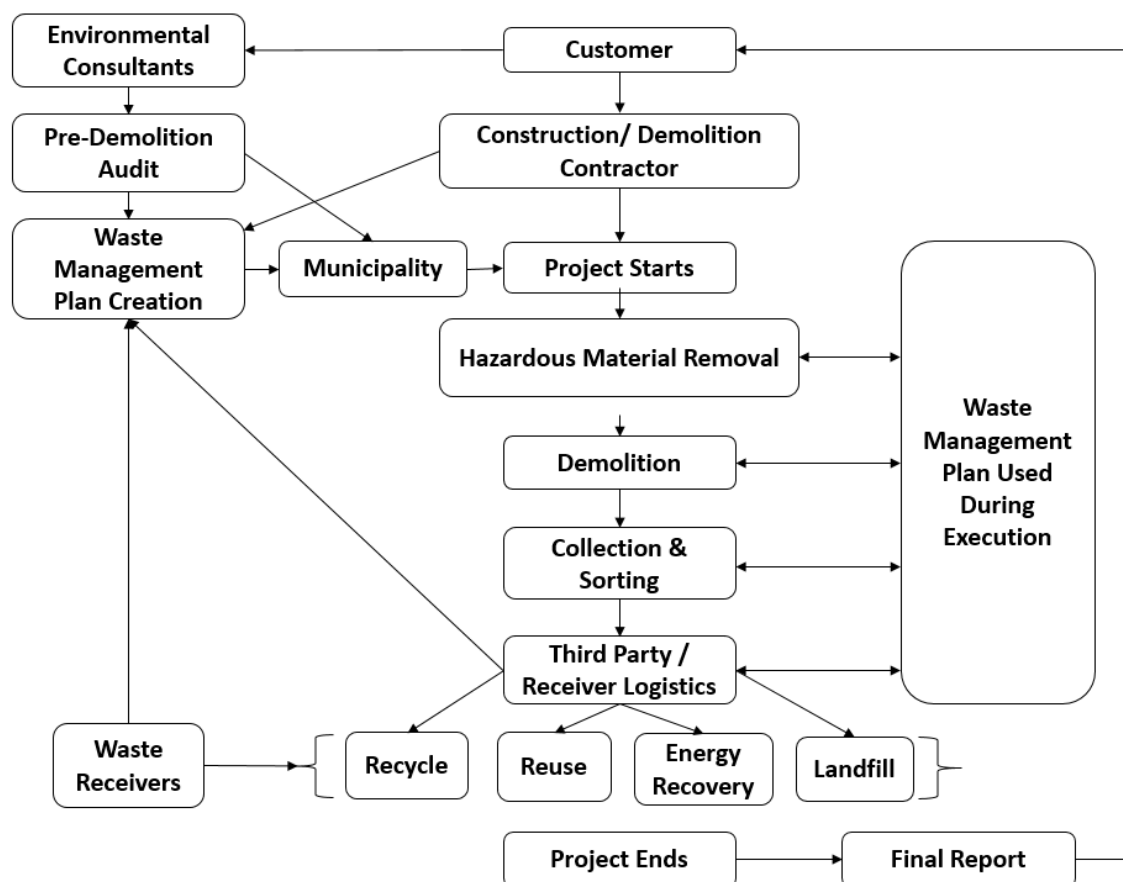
Environmental Consultants

Customer

Pre-Demolition Audit

Construction/ Demolition Contractor

Waste Management Plan Creation

Municipality

Project Starts

Hazardous Material Removal

Waste Management Plan Used During Execution

Demolition

Collection & Sorting

Third Party / Receiver Logistics

Waste Receivers

Recycle

Reuse

Energy Recovery

Landfill

Project Ends

Final Report